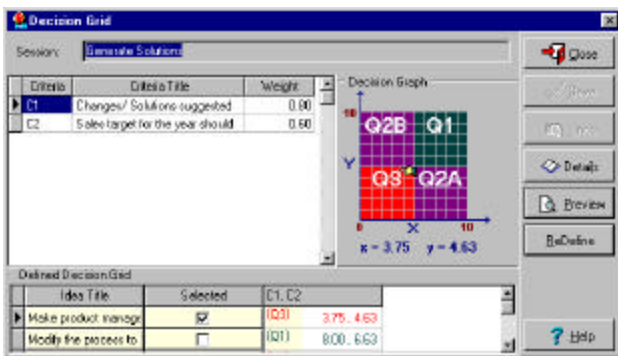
Decision Grid

Session: Generate Solutions

| Criteria | Criteria Title | Weight |
|---|---|---|
| C1 | Changes/ Solutions suggested | 0.80 |
| C2 | Sales target for the year should | 0.60 |

Decision Graph

10
Y
Q2B Q1
Q3 Q2A
0 X 10
x = 3.75 y = 4.63

Close
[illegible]
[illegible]
Details
Preview
ReDefine

Defined Decision Grid

| Idea Title | Selected | C1, C2 | |
|---|---|---|---|
| Make product manag | ☑ | (Q3) | 3.75 , 4.63 |
| Modify the process fo | ☐ | (Q1) | 8.00 , 6.63 |

Help